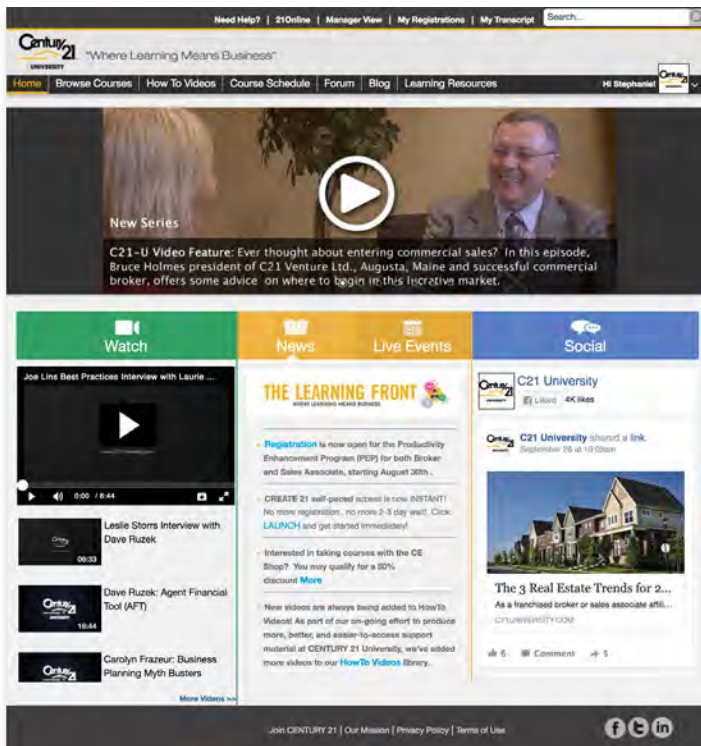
Need Help? | 21Online | Manager View | My Registrations | My Transcript

Search...

CENTURY 21 UNIVERSITY

"Where Learning Means Business"

Home | Browse Courses | How To Videos | Course Schedule | Forum | Blog | Learning Resources

Hi Stephanie!

New Series

C21-U Video Feature: Ever thought about entering commercial sales? In this episode, Bruce Holmes president of C21 Venture Ltd., Augusta, Maine and successful commercial broker, offers some advice on where to begin in this lucrative market.

Watch

News

Live Events

Social

Joe Lins Best Practices Interview with Laurie ...

0:00 / 6:44

Leslie Storrs Interview with Dave Ruzek

06:33

Dave Ruzek: Agent Financial Tool (AFT)

10:44

Carolyn Frazeur: Business Planning Myth Busters

More Videos >>

THE LEARNING FRONT

WHERE LEARNING MEANS BUSINESS

· Registration is now open for the Productivity Enhancement Program (PEP) for both Broker and Sales Associate, starting August 30th.

· CREATE 21 self-paced access is now INSTANT! No more registration, no more 2-3 day wait. Click LAUNCH and get started immediately!

· Interested in taking courses with the CE Shop? You may qualify for a 50% discount More

· New videos are always being added to HowTo Videos! As part of our on-going effort to produce more, better, and easier-to-access support material at CENTURY 21 University, we've added more videos to our HowTo Videos library.

C21 University

Liked 4K likes

C21 University shared a link.

September 26 at 10:05am

The 3 Real Estate Trends for 2...

As a franchised broker or sales associate affili...

C21UNIVERSITY.COM

6 Comment 5

Join CENTURY 21 | Our Mission | Privacy Policy | Terms of Use